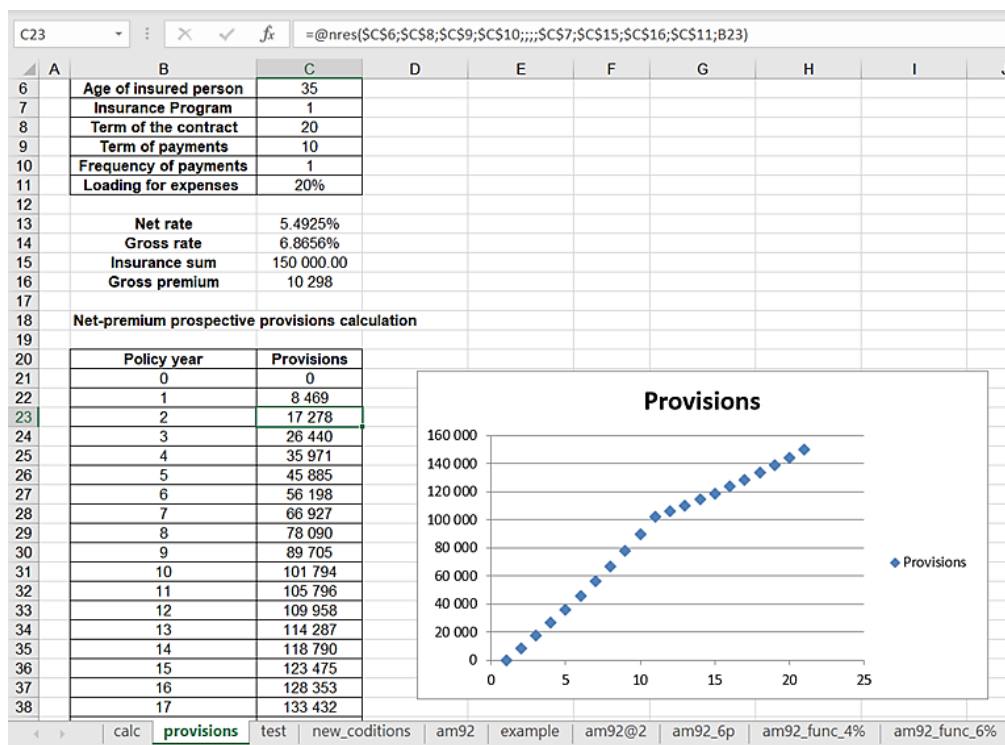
C23 | $f_x$ | =@nres($C$6;$C$8;$C$9;$C$10;;;;$C$7;$C$15;$C$16;$C$11;B23)

| | A | B | C | D | E | F | G | H | I |
|---|---|---|---|---|---|---|---|---|---|
| 6 | | Age of insured person | 35 | | | | | | |
| 7 | | Insurance Program | 1 | | | | | | |
| 8 | | Term of the contract | 20 | | | | | | |
| 9 | | Term of payments | 10 | | | | | | |
| 10 | | Frequency of payments | 1 | | | | | | |
| 11 | | Loading for expenses | 20% | | | | | | |
| 12 | | | | | | | | | |
| 13 | | Net rate | 5.4925% | | | | | | |
| 14 | | Gross rate | 6.8656% | | | | | | |
| 15 | | Insurance sum | 150 000.00 | | | | | | |
| 16 | | Gross premium | 10 298 | | | | | | |
| 17 | | | | | | | | | |
| 18 | | Net-premium prospective provisions calculation | | | | | | | |
| 19 | | | | | | | | | |
| 20 | | Policy year | Provisions | | | | | | |
| 21 | | 0 | 0 | | | | | | |
| 22 | | 1 | 8 469 | | | | | | |
| 23 | | 2 | 17 278 | | | | | | |
| 24 | | 3 | 26 440 | | | | | | |
| 25 | | 4 | 35 971 | | | | | | |
| 26 | | 5 | 45 885 | | | | | | |
| 27 | | 6 | 56 198 | | | | | | |
| 28 | | 7 | 66 927 | | | | | | |
| 29 | | 8 | 78 090 | | | | | | |
| 30 | | 9 | 89 705 | | | | | | |
| 31 | | 10 | 101 794 | | | | | | |
| 32 | | 11 | 105 796 | | | | | | |
| 33 | | 12 | 109 958 | | | | | | |
| 34 | | 13 | 114 287 | | | | | | |
| 35 | | 14 | 118 790 | | | | | | |
| 36 | | 15 | 123 475 | | | | | | |
| 37 | | 16 | 128 353 | | | | | | |
| 38 | | 17 | 133 432 | | | | | | |

Provisions

160 000
140 000
120 000
100 000
80 000
60 000
40 000
20 000
0
0 5 10 15 20 25

Provisions

calc | provisions | test | new_coditions | am92 | example | am92@2 | am92_6p | am92_func_4% | am92_func_6%